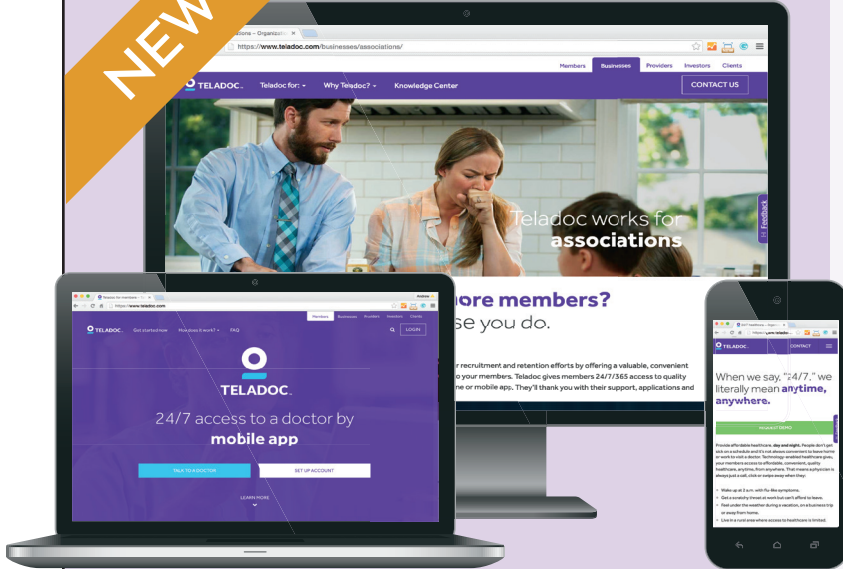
NEW

ations – Organiz

https://www.teladoc.com/businesses/associations/

Members Businesses Providers Investors Clients

TELADOC. Teladoc for: Why Teladoc? Knowledge Center CONTACT US

Teladoc works for associations

Feedback

nore members?
se you do.

r recruitment and retention efforts by offering a valuable, convenient o your members. Teladoc gives members 24/7/365 access to quality ne or mobile app. They'll thank you with their support, applications and

https://www.teladoc.com

Members Businesses Providers Investors Clients

TELADOC. Get started now How does it work? FAQ LOGIN

TELADOC.

24/7 access to a doctor by mobile app

TALK TO A DOCTOR SET UP ACCOUNT

LEARN MORE

TELADOC. CONTACT

When we say, "24/7," we literally mean anytime, anywhere.

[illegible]

Provide affordable healthcare, day and night. People don't get sick on a schedule and it's not always convenient to leave home or work to visit a doctor. Technology-enabled healthcare gives your members access to affordable, convenient, quality healthcare, anytime, from anywhere. That means a physician is always just a call, click or swipe away when they:

Wake up at 2 a.m. with flu-like symptoms.
Get a scratchy throat at work but can't afford to leave.
Feel under the weather during a vacation, on a business trip or away from home.
Live in a rural area where access to healthcare is limited.